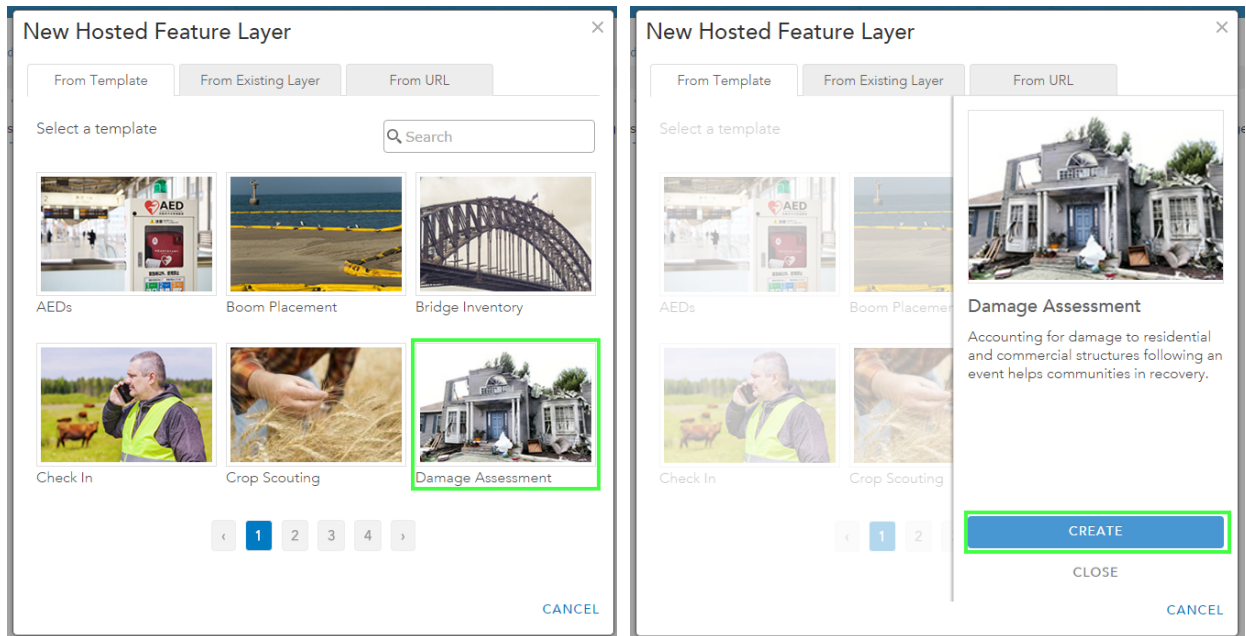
New Hosted Feature Layer

×

From Template | From Existing Layer | From URL

Select a template

Search

AED

AEDs

Boom Placement

Bridge Inventory

Check In

Crop Scouting

Damage Assessment

‹ 1 2 3 4 ›

CANCEL

New Hosted Feature Layer

×

From Template | From Existing Layer | From URL

Select a template

AED

AEDs

Boom Placemen

Check In

Crop Scouting

1 2

Damage Assessment

Accounting for damage to residential and commercial structures following an event helps communities in recovery.

CREATE

CLOSE

CANCEL